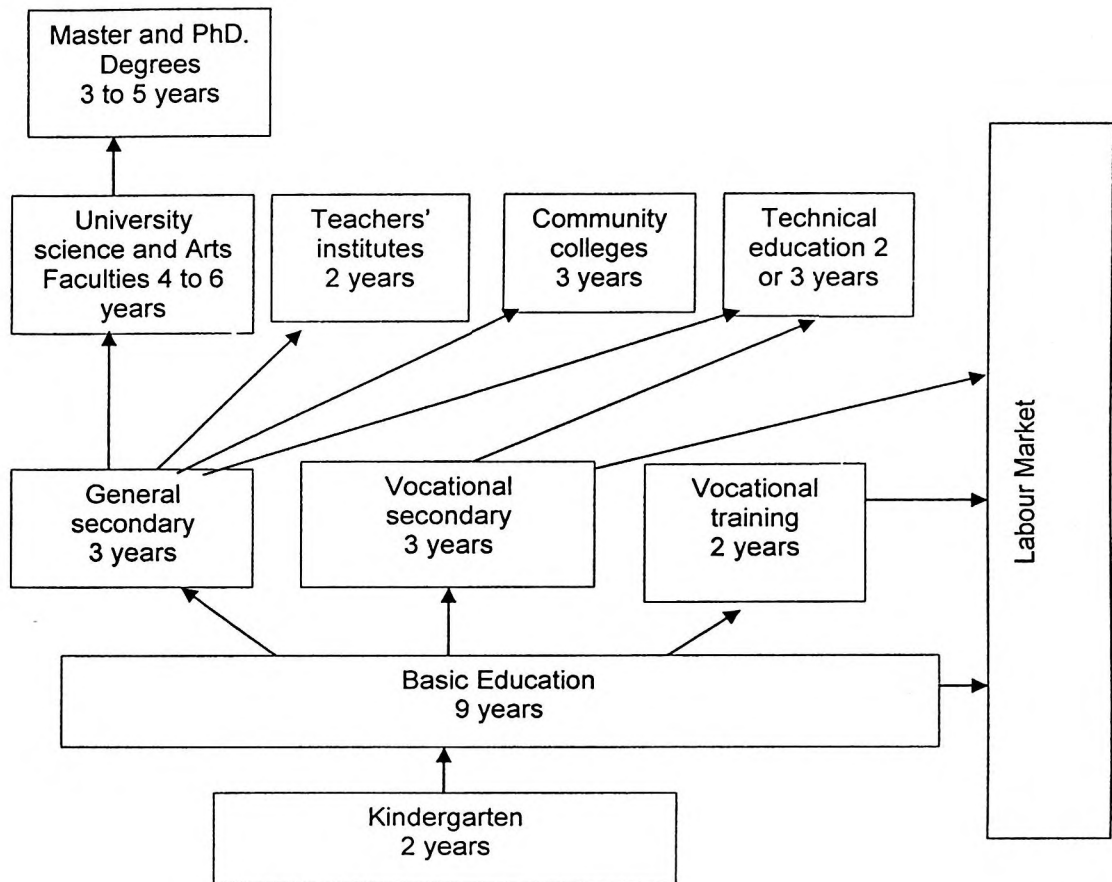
Master and PhD. Degrees
3 to 5 years

University science and Arts Faculties 4 to 6 years

Teachers' institutes
2 years

Community colleges
3 years

Technical education 2 or 3 years

Labour Market

General secondary
3 years

Vocational secondary
3 years

Vocational training
2 years

Basic Education
9 years

Kindergarten
2 years